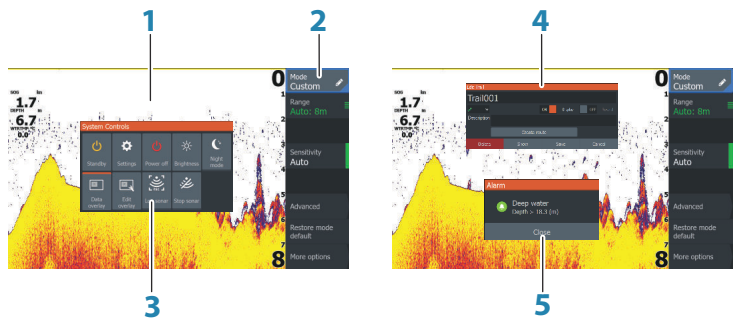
1

2

SOG 1.7 kn
DEPTH 6.7 m
WTEMP 0.0

System Controls

Standby

Settings

Power off

Brightness

Night mode

Data overlay

Edit overlay

Sonar

Stop sonar

0

Mode Custom

Range Auto: 8m

Sensitivity Auto

Advanced

Restore mode default

More options

8

3

4

SOG 1.7 kn
DEPTH 6.7 m
WTEMP 0.0

Edit trail

Trail001

Description

Create route

Delete

Export

Save

Cancel

Alarm

Deep water
Depth > 18.3 (m)

Close

0

Mode Custom

Range Auto: 8m

Sensitivity Auto

Advanced

Restore mode default

More options

8

5